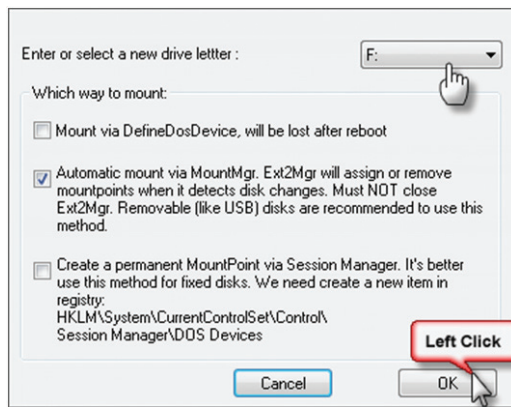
Enter or select a new drive lettter :

F:

Which way to mount:

Mount via DefineDosDevice, will be lost after reboot

Automatic mount via MountMgr. Ext2Mgr will assign or remove mountpoints when it detects disk changes. Must NOT close Ext2Mgr. Removable (like USB) disks are recommended to use this method.

Create a permanent MountPoint via Session Manager. It's better use this method for fixed disks. We need create a new item in registry:
HKLM\System\CurrentControlSet\Control\
Session Manager\DOS Devices

Left Click

Cancel

OK